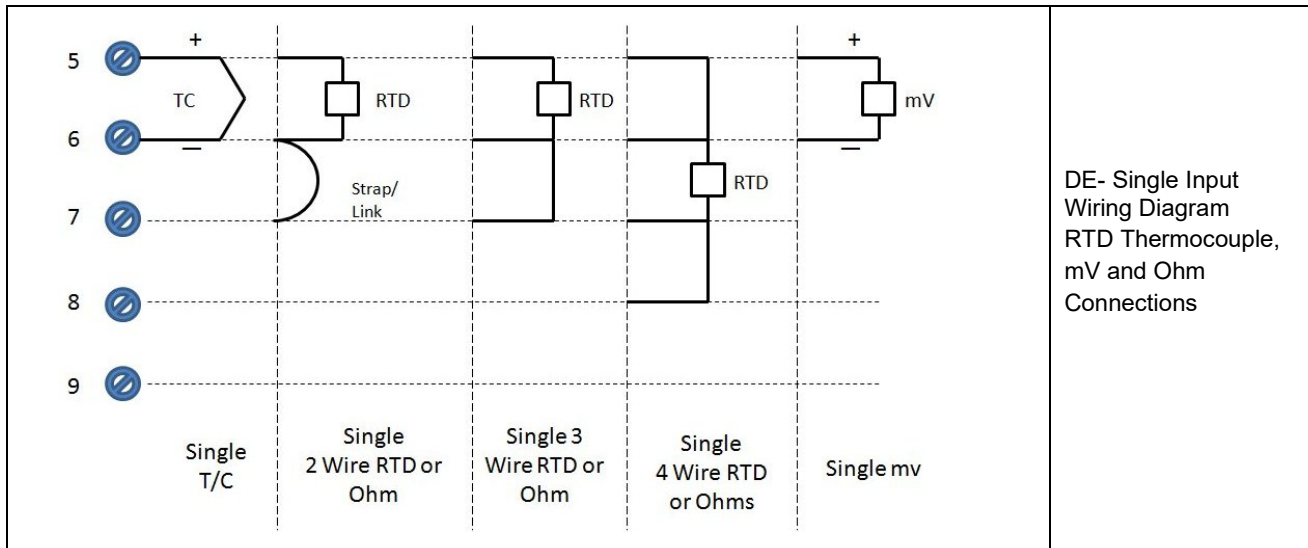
5
6
7
8
9

+
TC
−

RTD
Strap/ Link

RTD

RTD

+
mV
−

Single T/C

Single 2 Wire RTD or Ohm

Single 3 Wire RTD or Ohm

Single 4 Wire RTD or Ohms

Single mv

DE- Single Input Wiring Diagram RTD Thermocouple, mV and Ohm Connections